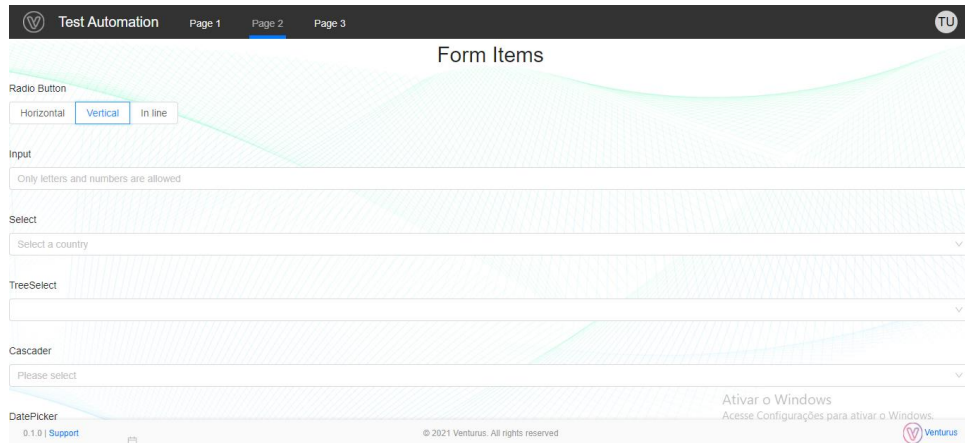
Test Automation Page 1 Page 2 Page 3 TU

Form Items

Radio Button

Horizontal Vertical In line

Input

Only letters and numbers are allowed

Select

Select a country

TreeSelect

Cascader

Please select

DatePicker

Ativar o Windows
Acesse Configurações para ativar o Windows.

0.1.0 | Support

© 2021 Venturus. All rights reserved

Venturus